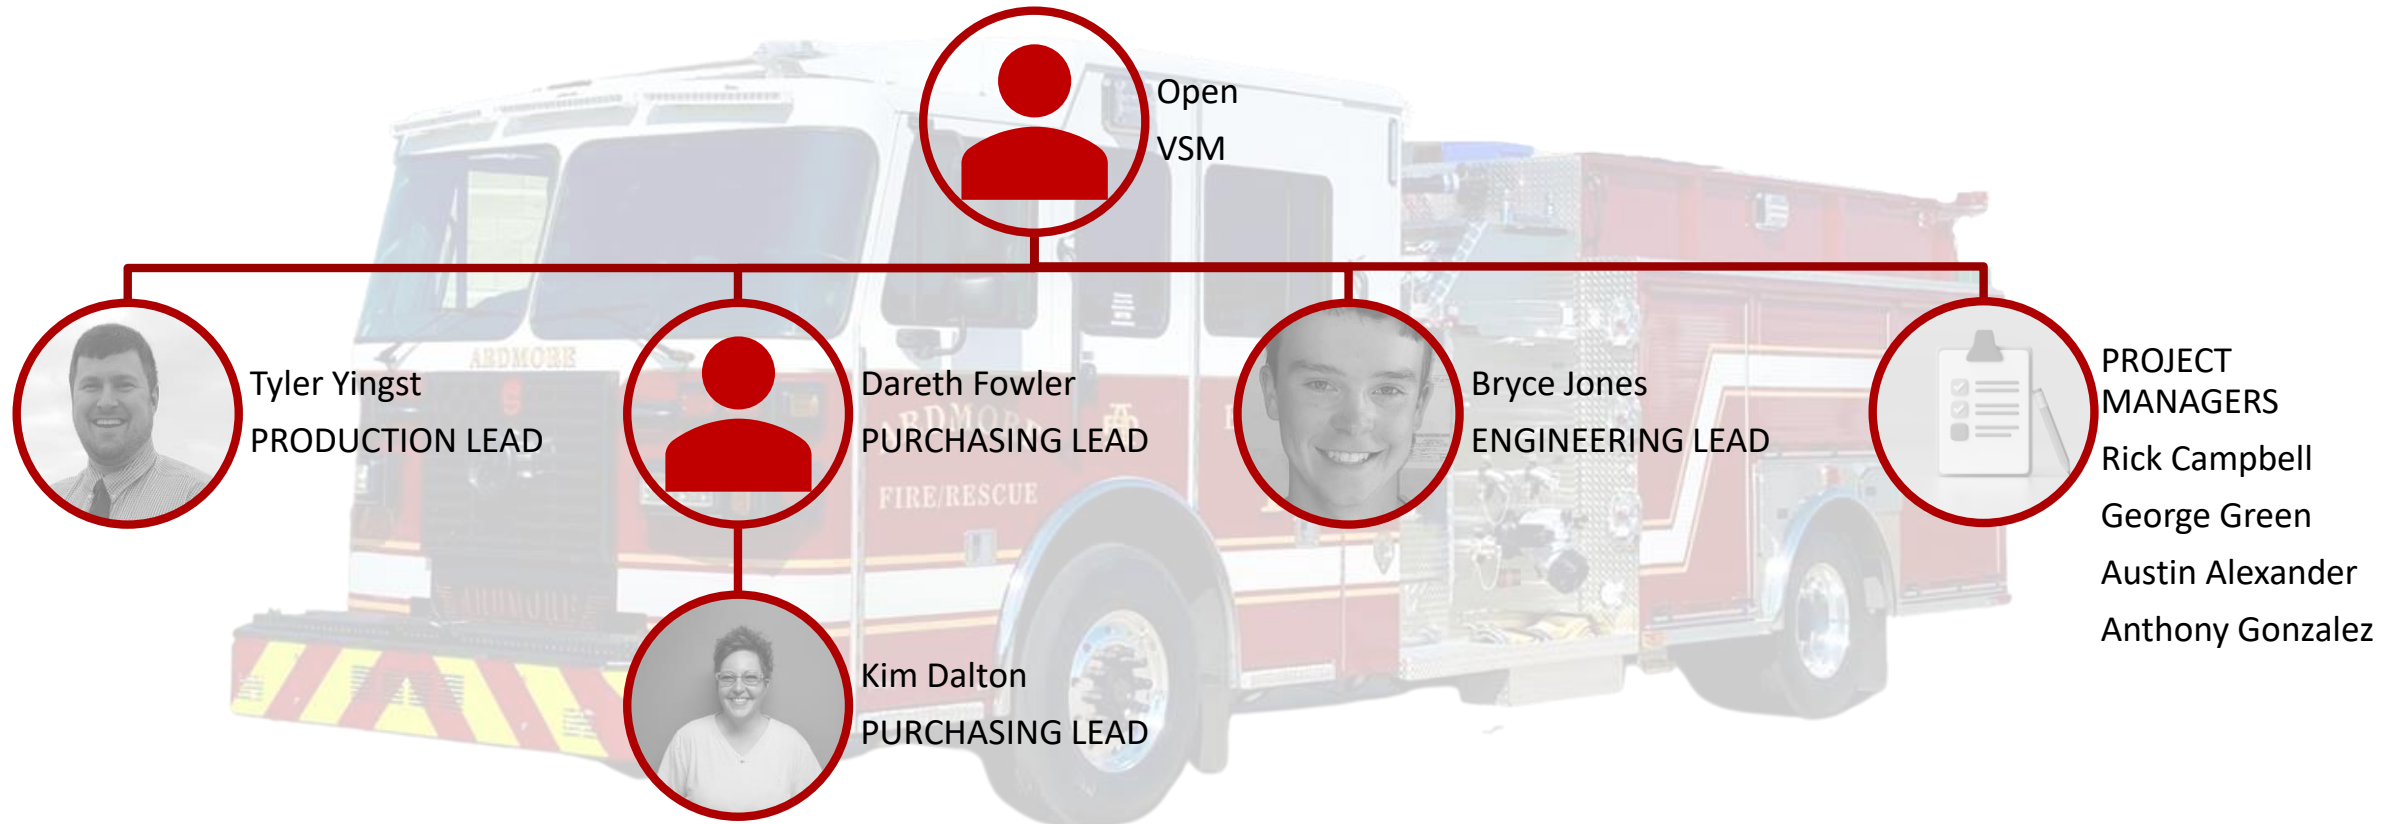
Open
VSM

Tyler Yingst
PRODUCTION LEAD

Dareth Fowler
PURCHASING LEAD

Bryce Jones
ENGINEERING LEAD

PROJECT MANAGERS
Rick Campbell
George Green
Austin Alexander
Anthony Gonzalez

Kim Dalton
PURCHASING LEAD

ARDMORE
ARDMORE
FIRE/RESCUE